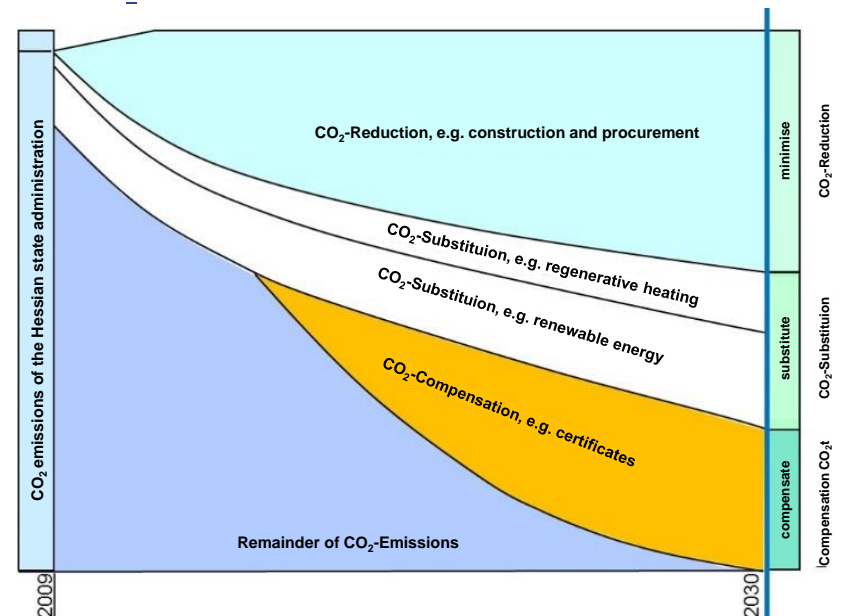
$CO_2$ emissions of the Hessian state administration

$CO_2$-Reduction, e.g. construction and procurement

$CO_2$-Substituion, e.g. regenerative heating

$CO_2$-Substituion, e.g. renewable energy

$CO_2$-Compensation, e.g. certificates

Remainder of $CO_2$-Emissions

2009

2030

minimise

substitute

compensate

$CO_2$-Reduction

$CO_2$-Substituion

Compensation $CO_2$t